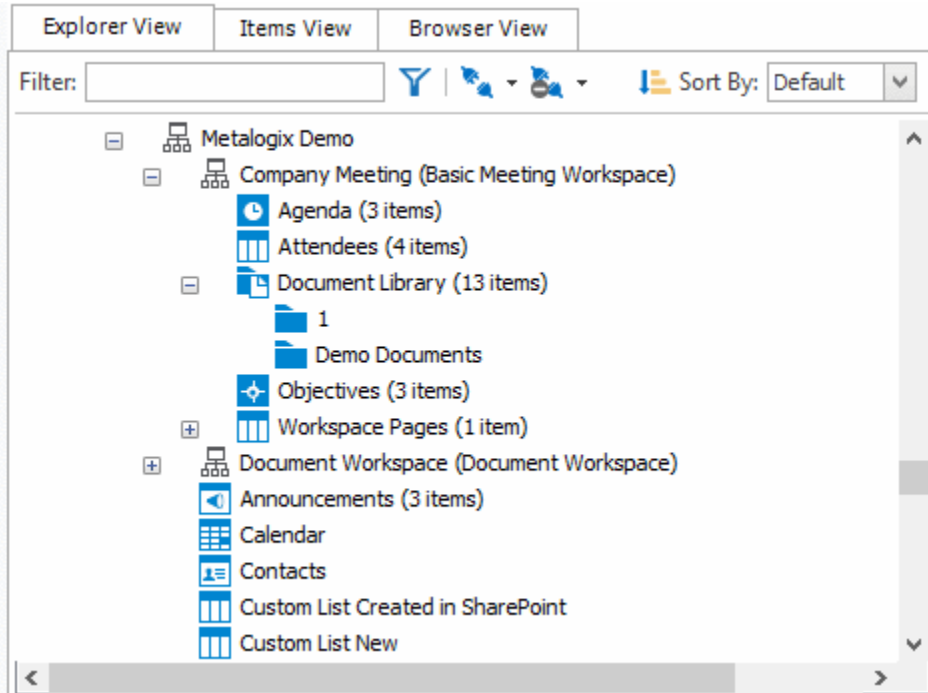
Explorer View
Items View
Browser View

Filter:
Sort By: Default

Metalogix Demo
Company Meeting (Basic Meeting Workspace)
Agenda (3 items)
Attendees (4 items)
Document Library (13 items)
1
Demo Documents
Objectives (3 items)
Workspace Pages (1 item)
Document Workspace (Document Workspace)
Announcements (3 items)
Calendar
Contacts
Custom List Created in SharePoint
Custom List New